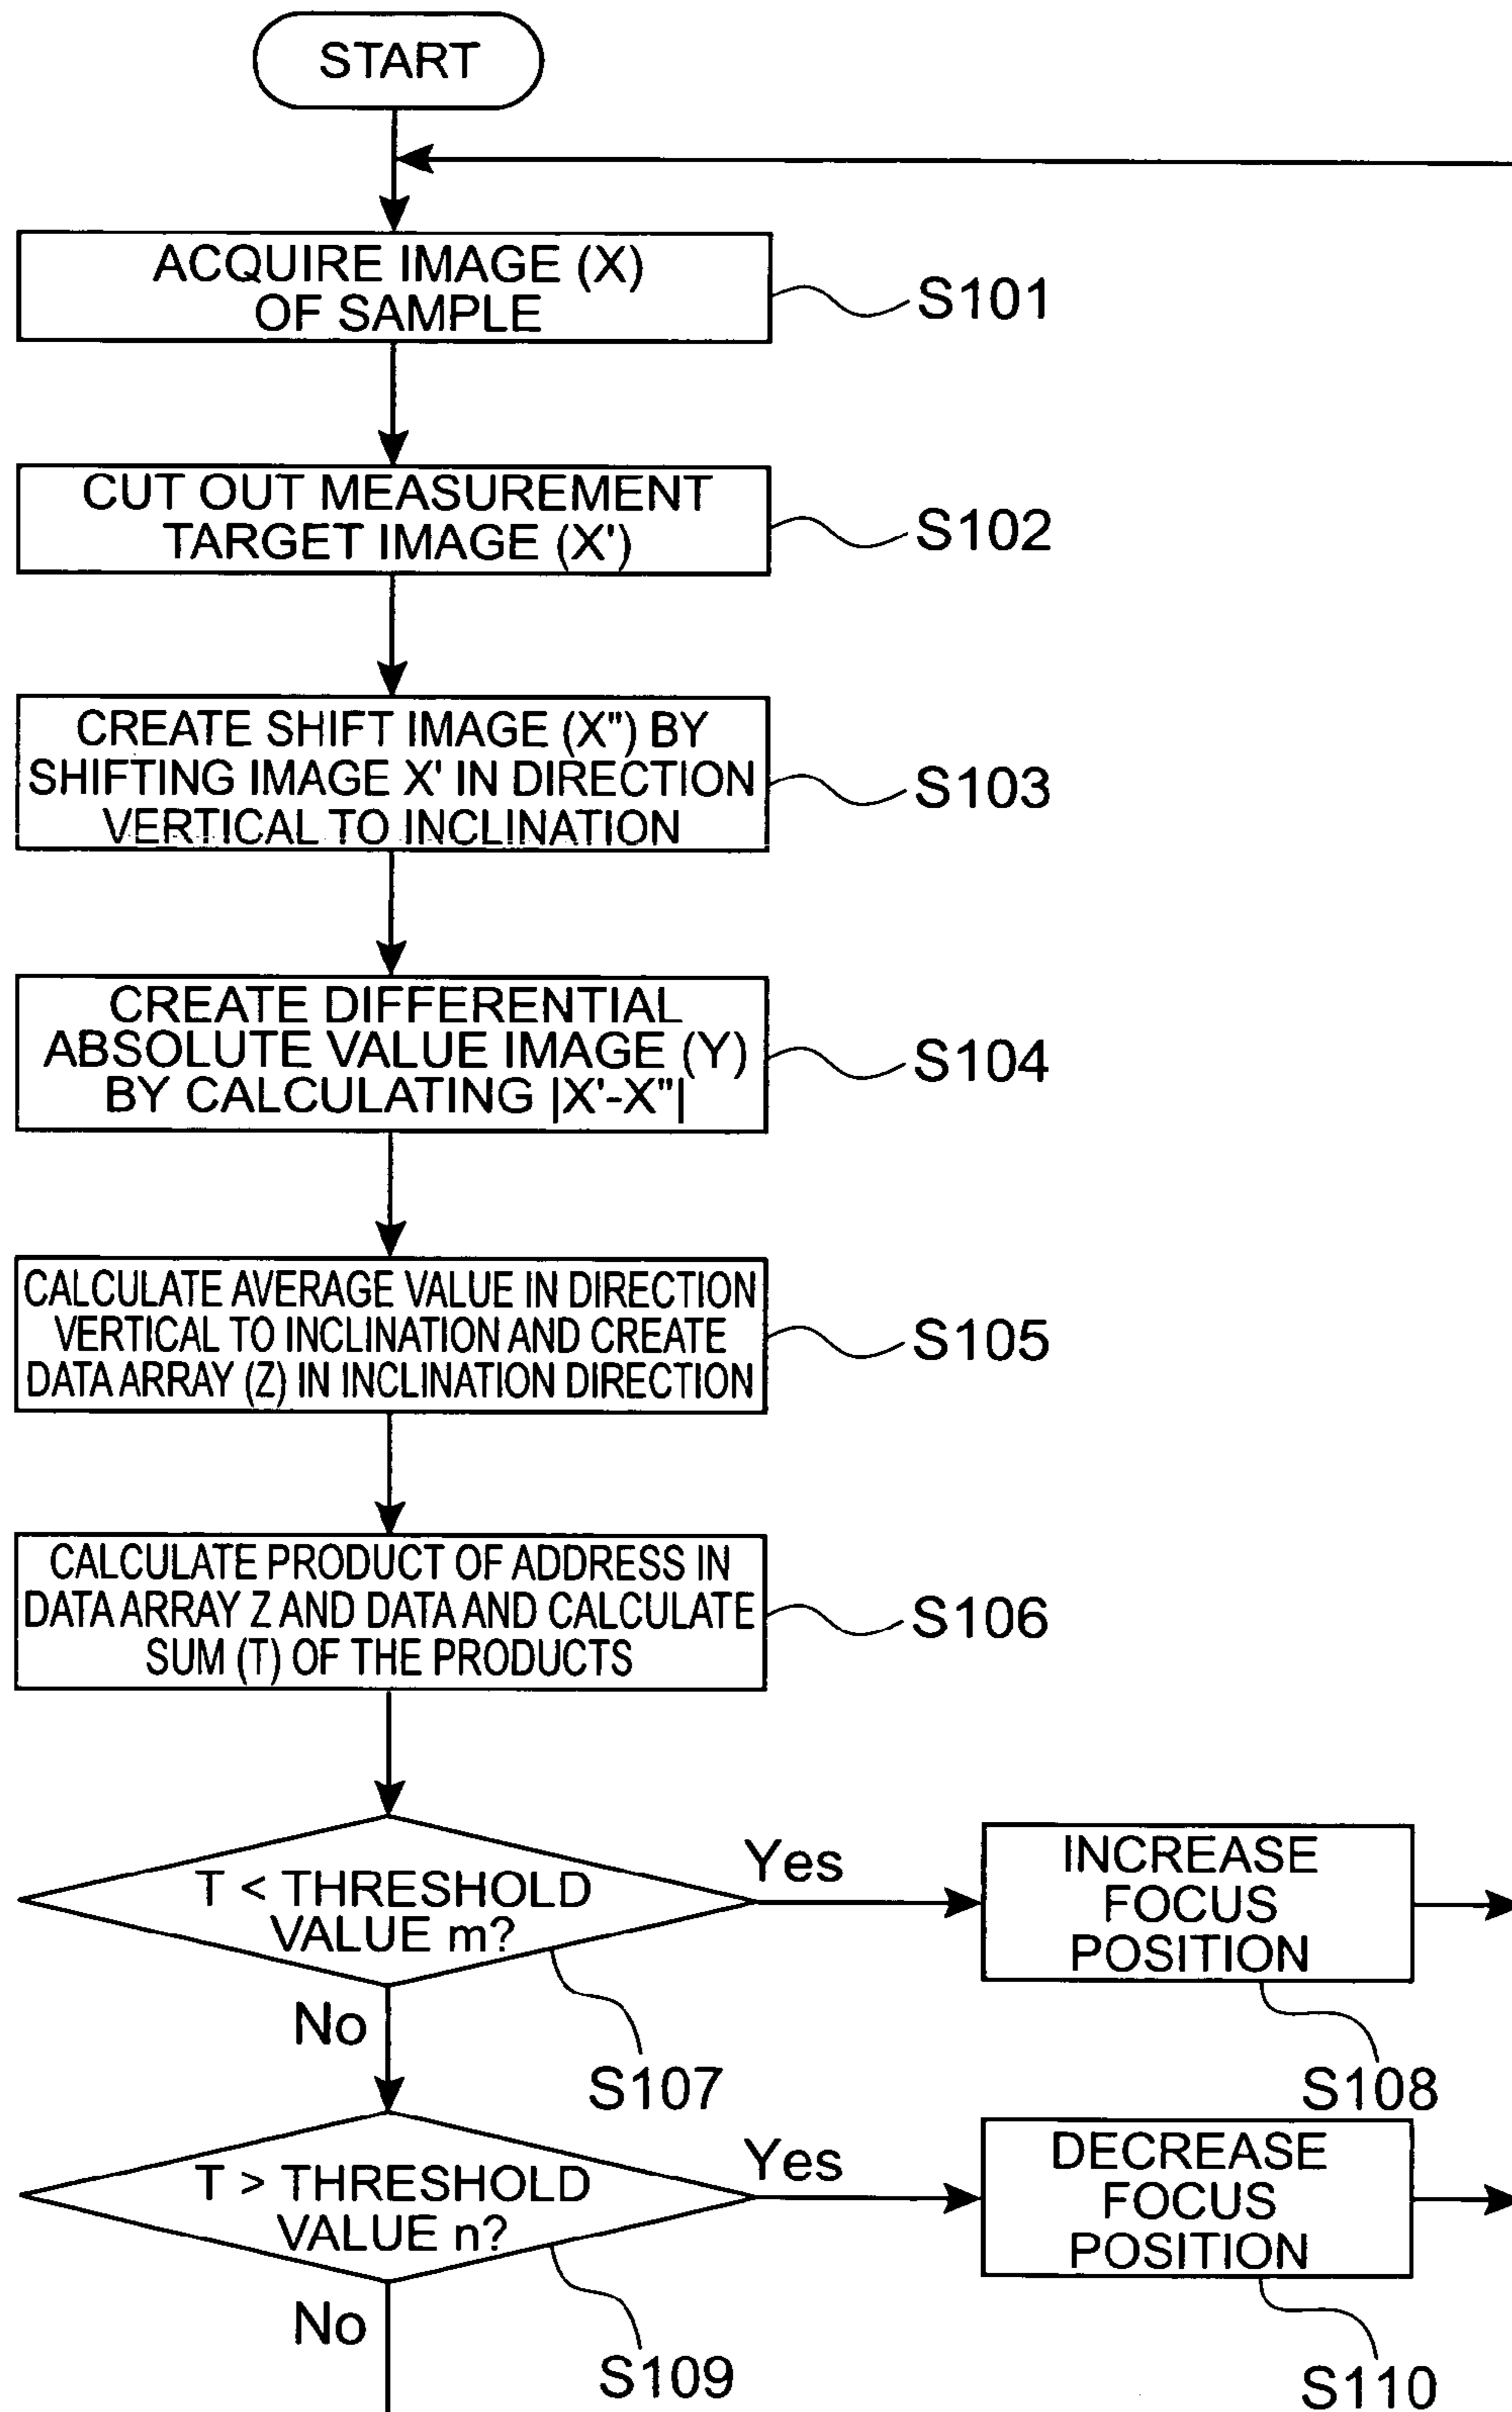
START

ACQUIRE IMAGE (X) OF SAMPLE

S101

CUT OUT MEASUREMENT TARGET IMAGE (X')

S102

CREATE SHIFT IMAGE (X") BY SHIFTING IMAGE X' IN DIRECTION VERTICAL TO INCLINATION

S103

CREATE DIFFERENTIAL ABSOLUTE VALUE IMAGE (Y) BY CALCULATING |X'-X"|

S104

CALCULATE AVERAGE VALUE IN DIRECTION VERTICAL TO INCLINATION AND CREATE DATA ARRAY (Z) IN INCLINATION DIRECTION

S105

CALCULATE PRODUCT OF ADDRESS IN DATA ARRAY Z AND DATA AND CALCULATE SUM (T) OF THE PRODUCTS

S106

T < THRESHOLD VALUE m?

Yes

INCREASE FOCUS POSITION

No

S107

S108

T > THRESHOLD VALUE n?

Yes

DECREASE FOCUS POSITION

No

S109

S110